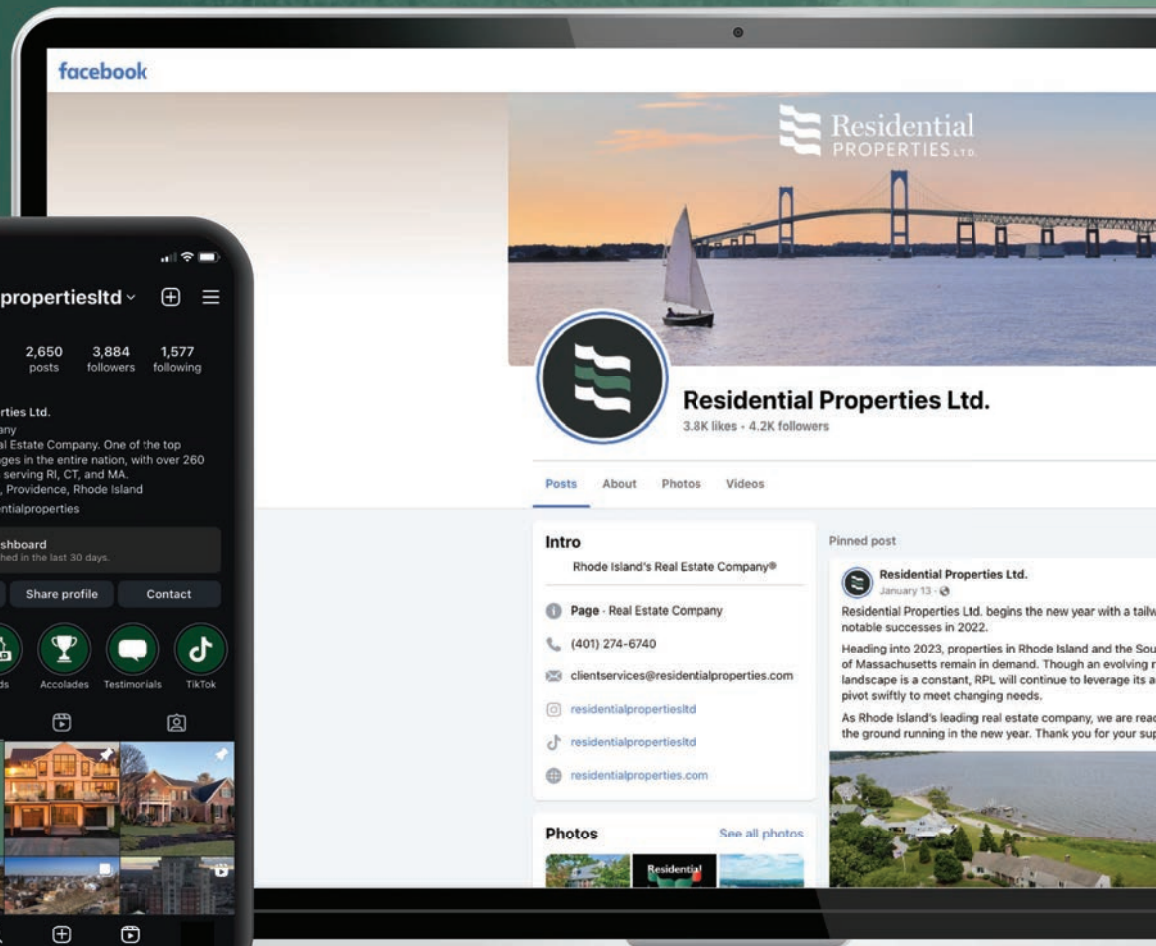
facebook

Residential PROPERTIES LTD.

Residential Properties Ltd.
3.8K likes • 4.2K followers

Posts About Photos Videos

Intro
Rhode Island's Real Estate Company®

Page · Real Estate Company
(401) 274-6740
clientservices@residentialproperties.com
residentialpropertiesltd
residentialpropertiesltd
residentialproperties.com

Photos See all photos

Residential

Pinned post

Residential Properties Ltd.
January 13 ·

Residential Properties Ltd. begins the new year with a tailw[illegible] notable successes in 2022.

Heading into 2023, properties in Rhode Island and the Sou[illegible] of Massachusetts remain in demand. Though an evolving r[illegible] landscape is a constant, RPL will continue to leverage its a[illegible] pivot swiftly to meet changing needs.

As Rhode Island's leading real estate company, we are rea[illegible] the ground running in the new year. Thank you for your su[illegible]

propertiesltd

2,650 posts 3,884 followers 1,577 following

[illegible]rties Ltd.
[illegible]any
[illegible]l Estate Company. One of the top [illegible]ges in the entire nation, with over 260 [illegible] serving RI, CT, and MA.
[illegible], Providence, Rhode Island
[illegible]ntialproperties

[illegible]shboard
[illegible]hed in the last 30 days.

Share profile Contact

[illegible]ds Accolades Testimonials TikTok